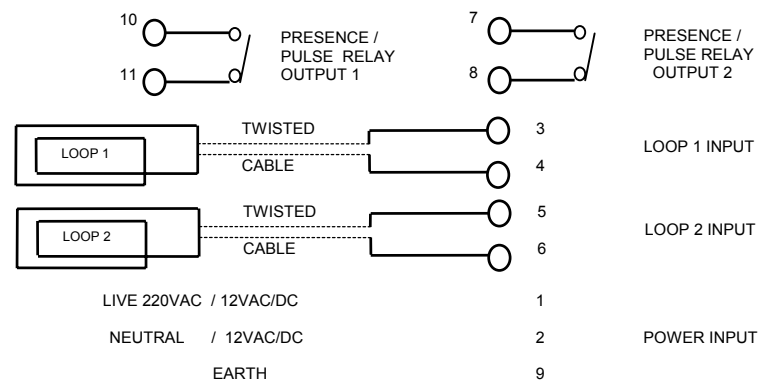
10

11

PRESENCE / PULSE RELAY OUTPUT 1

7

8

PRESENCE / PULSE RELAY OUTPUT 2

LOOP 1

TWISTED

CABLE

3

4

LOOP 1 INPUT

LOOP 2

TWISTED

CABLE

5

6

LOOP 2 INPUT

LIVE 220VAC / 12VAC/DC 1

NEUTRAL / 12VAC/DC 2

POWER INPUT

EARTH 9